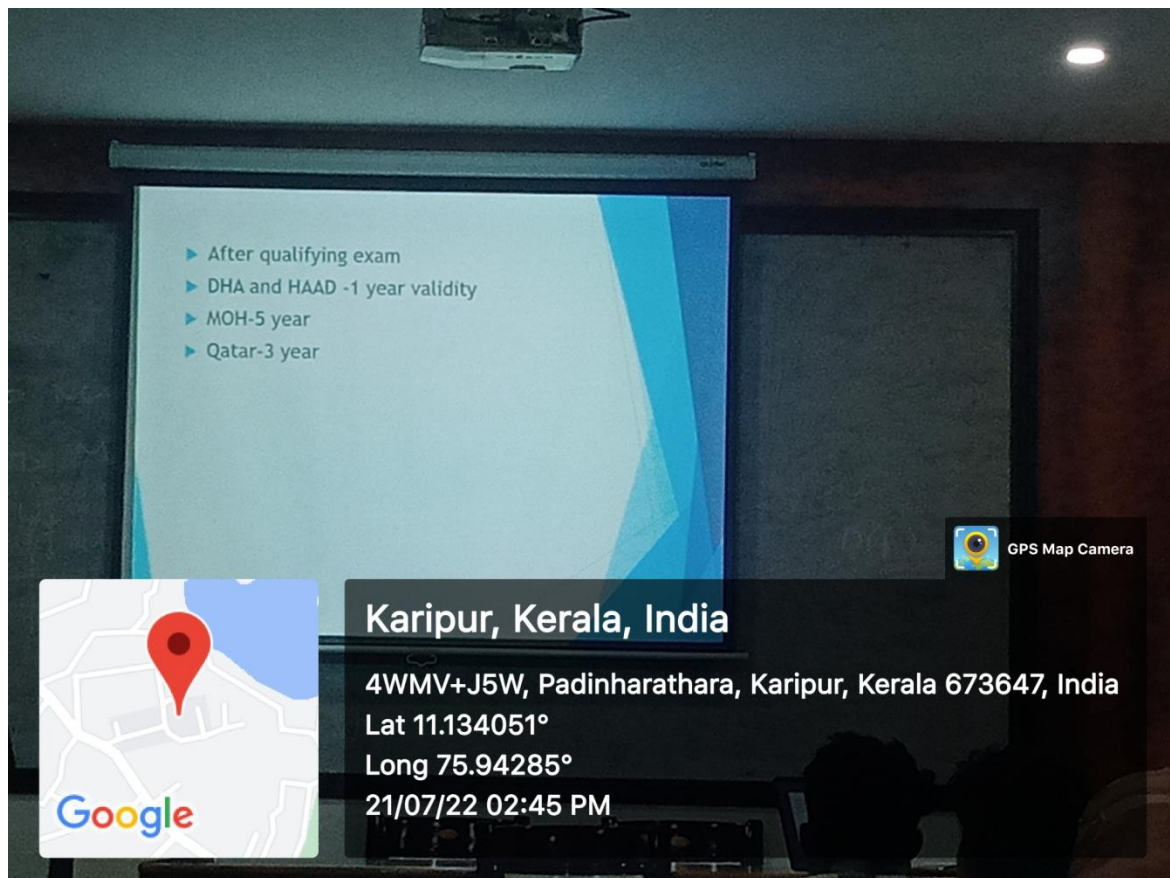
After qualifying exam
DHA and HAAD -1 year validity
MOH-5 year
Qatar-3 year

GPS Map Camera

Google

Karipur, Kerala, India

4WMV+J5W, Padinharathara, Karipur, Kerala 673647, India
Lat 11.134051°
Long 75.94285°
21/07/22 02:45 PM